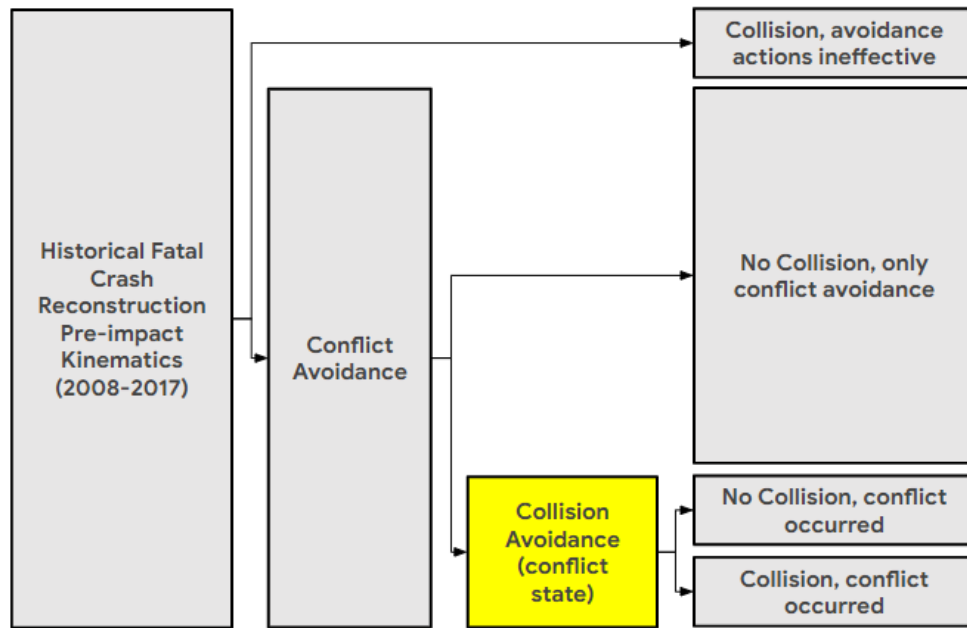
Historical Fatal Crash Reconstruction Pre-impact Kinematics (2008-2017)

Conflict Avoidance

Collision Avoidance (conflict state)

Collision, avoidance actions ineffective

No Collision, only conflict avoidance

No Collision, conflict occurred

Collision, conflict occurred